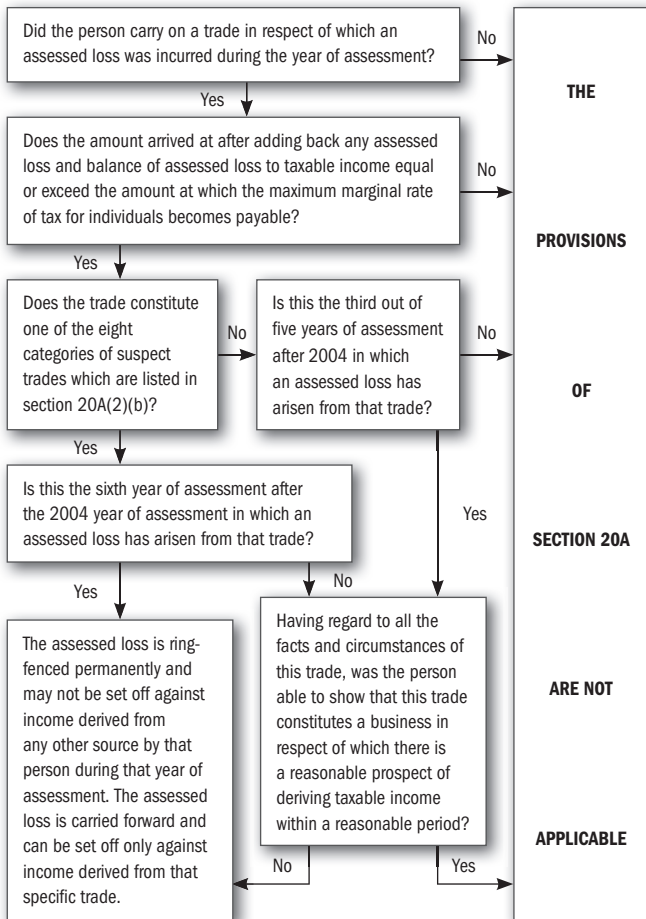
Did the person carry on a trade in respect of which an assessed loss was incurred during the year of assessment?

No

Yes

Does the amount arrived at after adding back any assessed loss and balance of assessed loss to taxable income equal or exceed the amount at which the maximum marginal rate of tax for individuals becomes payable?

No

Yes

Does the trade constitute one of the eight categories of suspect trades which are listed in section 20A(2)(b)?

No

Is this the third out of five years of assessment after 2004 in which an assessed loss has arisen from that trade?

No

Yes

Is this the sixth year of assessment after the 2004 year of assessment in which an assessed loss has arisen from that trade?

Yes

Yes

No

The assessed loss is ring-fenced permanently and may not be set off against income derived from any other source by that person during that year of assessment. The assessed loss is carried forward and can be set off only against income derived from that specific trade.

Having regard to all the facts and circumstances of this trade, was the person able to show that this trade constitutes a business in respect of which there is a reasonable prospect of deriving taxable income within a reasonable period?

No

Yes

THE

PROVISIONS

OF

SECTION 20A

ARE NOT

APPLICABLE